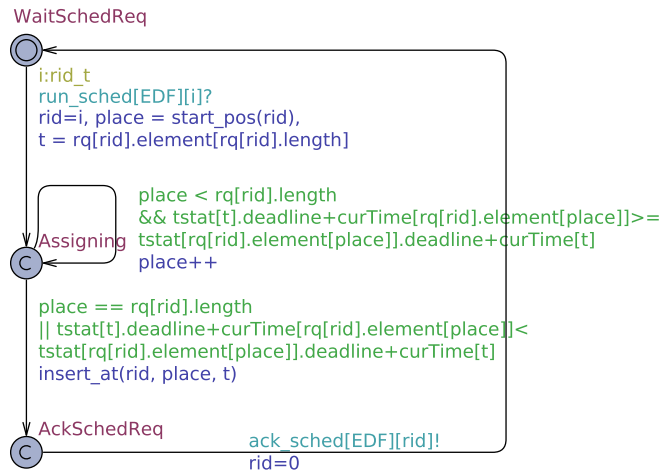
WaitSchedReq

i:rid_t
run_sched[EDF][i]?
rid=i, place = start_pos(rid),
t = rq[rid].element[rq[rid].length]

place < rq[rid].length
&& tstat[t].deadline+curTime[rq[rid].element[place]]>=
tstat[rq[rid].element[place]].deadline+curTime[t]
place++

Assigning

C

place == rq[rid].length
|| tstat[t].deadline+curTime[rq[rid].element[place]]<
tstat[rq[rid].element[place]].deadline+curTime[t]
insert_at(rid, place, t)

AckSchedReq

C

ack_sched[EDF][rid]!
rid=0